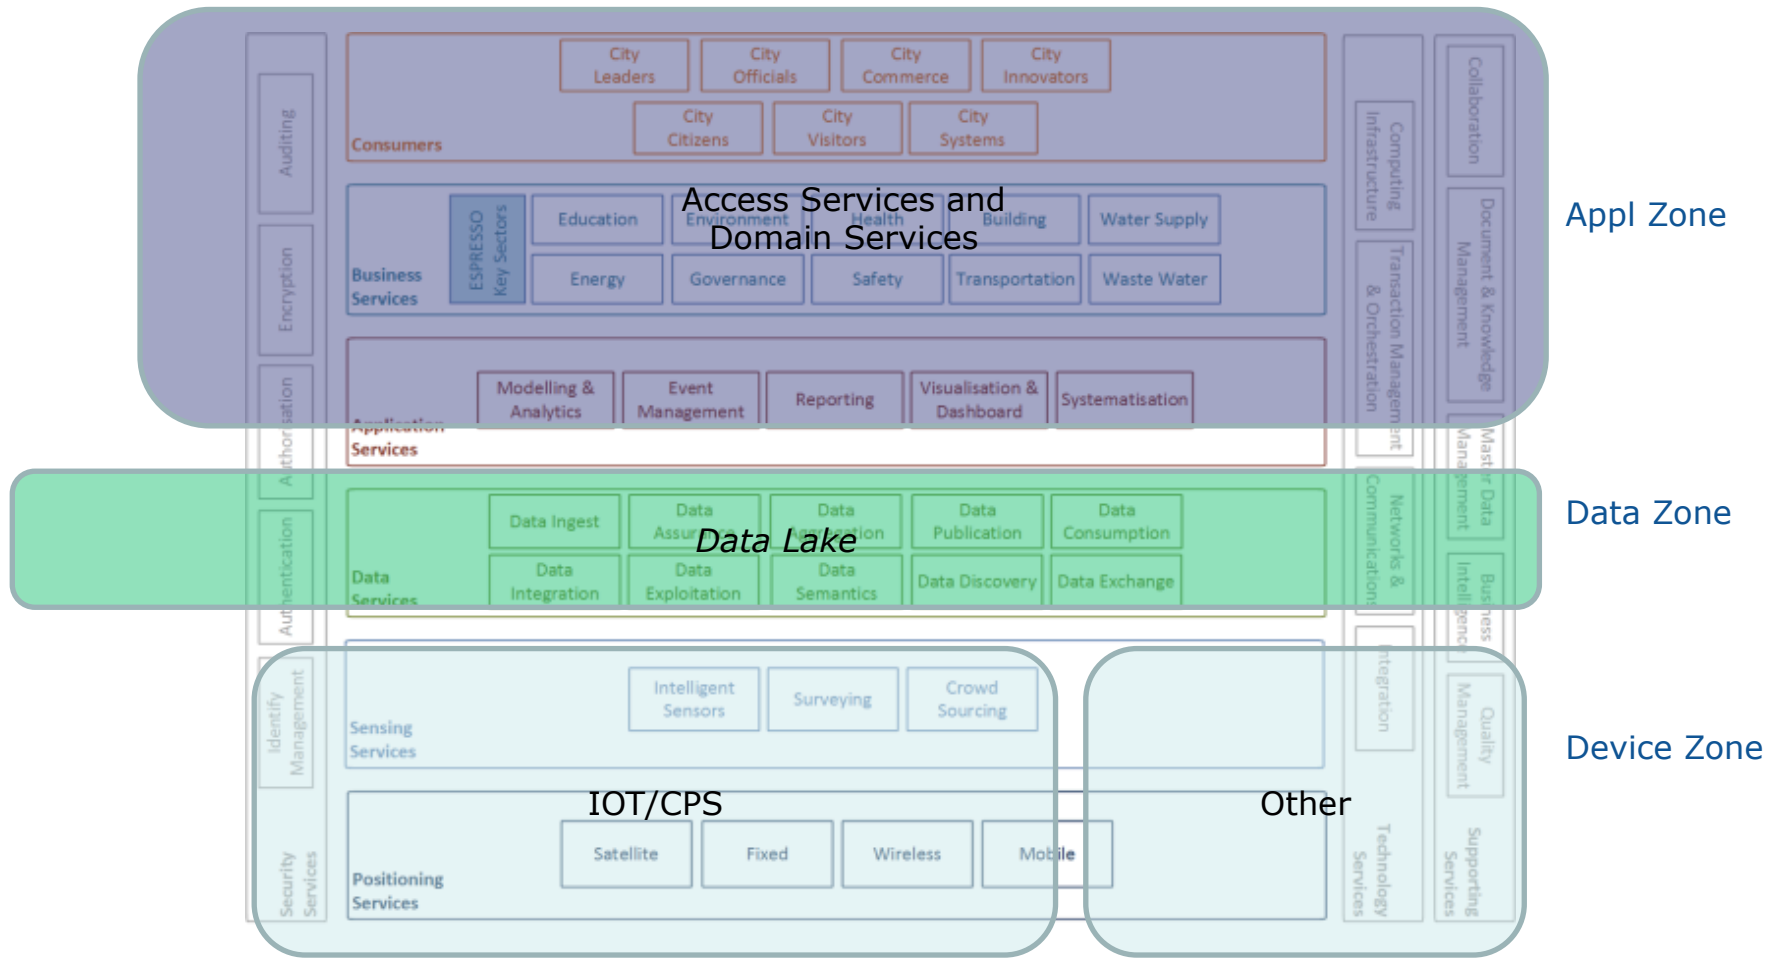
Auditing

Encryption

Authorisation

Authentication

Identify Management

Security Services

City Leaders

City Officials

City Commerce

City Innovators

City Citizens

City Visitors

City Systems

Consumers

Access Services and Domain Services

ESPRESSO Key Sectors

Education

Environment

Health

Building

Water Supply

Energy

Governance

Safety

Transportation

Waste Water

Business Services

Modelling & Analytics

Event Management

Reporting

Visualisation & Dashboard

Systematisation

Application Services

Data Ingest

Data Assurance

Data Aggregation

Data Publication

Data Consumption

Data Lake

Data Integration

Data Exploitation

Data Semantics

Data Discovery

Data Exchange

Data Services

Intelligent Sensors

Surveying

Crowd Sourcing

Sensing Services

IOT/CPS

Other

Satellite

Fixed

Wireless

Mobile

Positioning Services

Computing Infrastructure

Transaction Management & Orchestration

Networks & Communications

Integration

Technology Services

Collaboration

Document & Knowledge Management

Master Data Management

Business Intelligence

Quality Management

Supporting Services

Appl Zone

Data Zone

Device Zone